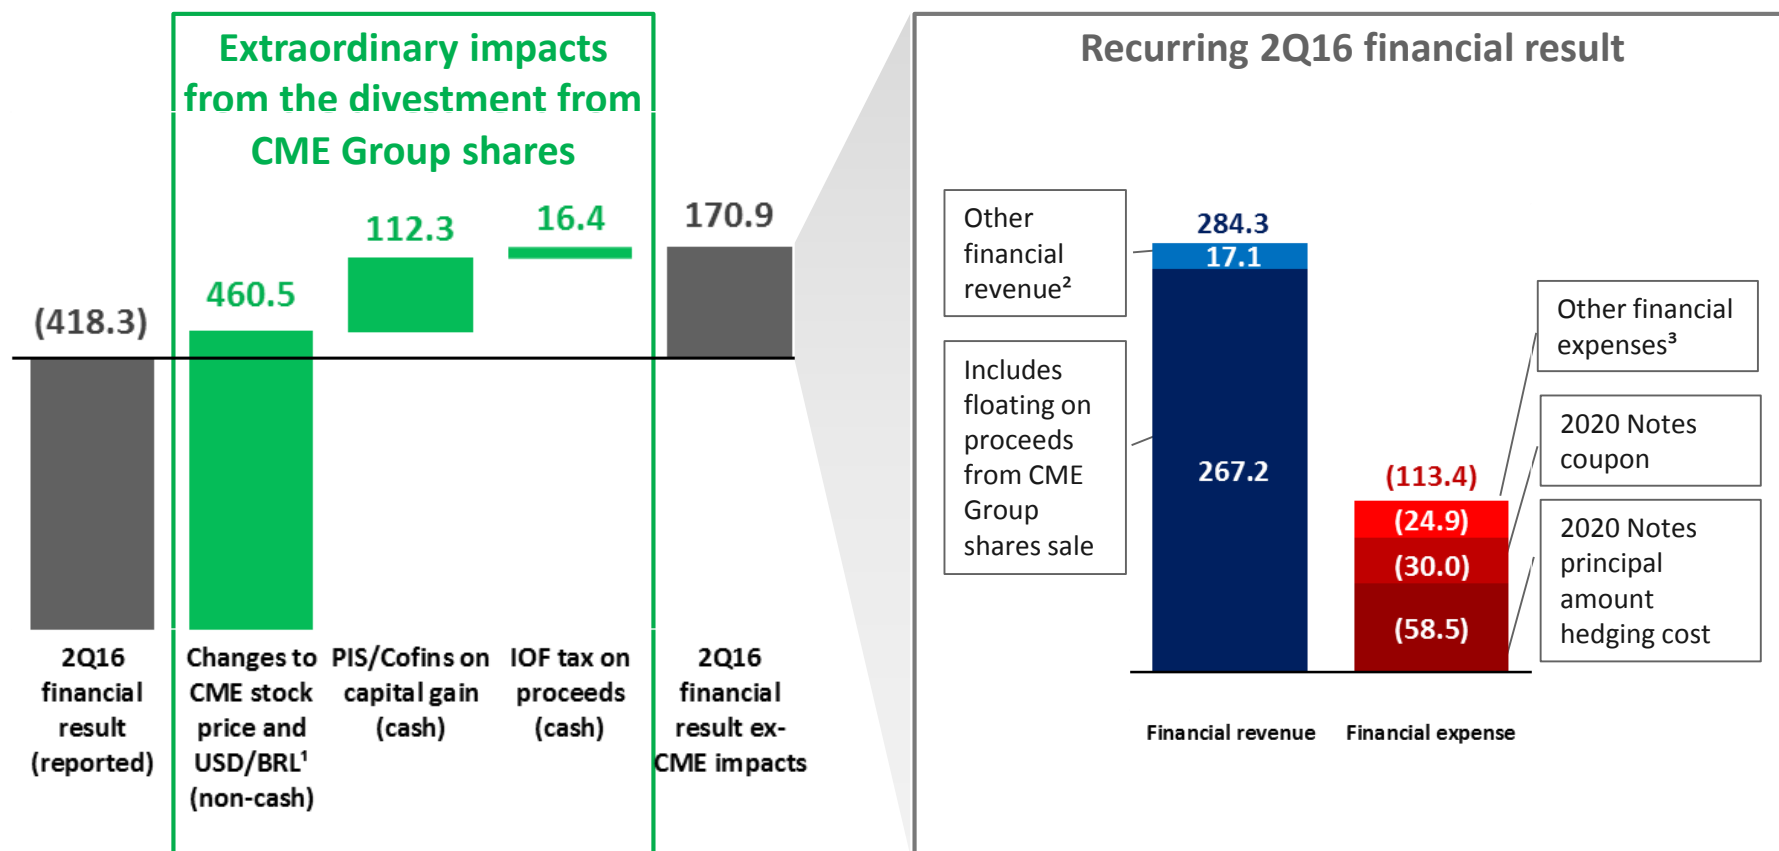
Extraordinary impacts from the divestment from CME Group shares

(418.3)

460.5

112.3

16.4

170.9

2Q16 financial result (reported)

Changes to CME stock price and USD/BRL$^1$ (non-cash)

PIS/Cofins on capital gain (cash)

IOF tax on proceeds (cash)

2Q16 financial result ex-CME impacts

Recurring 2Q16 financial result

Other financial revenue$^2$

Includes floating on proceeds from CME Group shares sale

284.3

17.1

267.2

Other financial expenses$^3$

2020 Notes coupon

2020 Notes principal amount hedging cost

(113.4)

(24.9)

(30.0)

(58.5)

Financial revenue

Financial expense